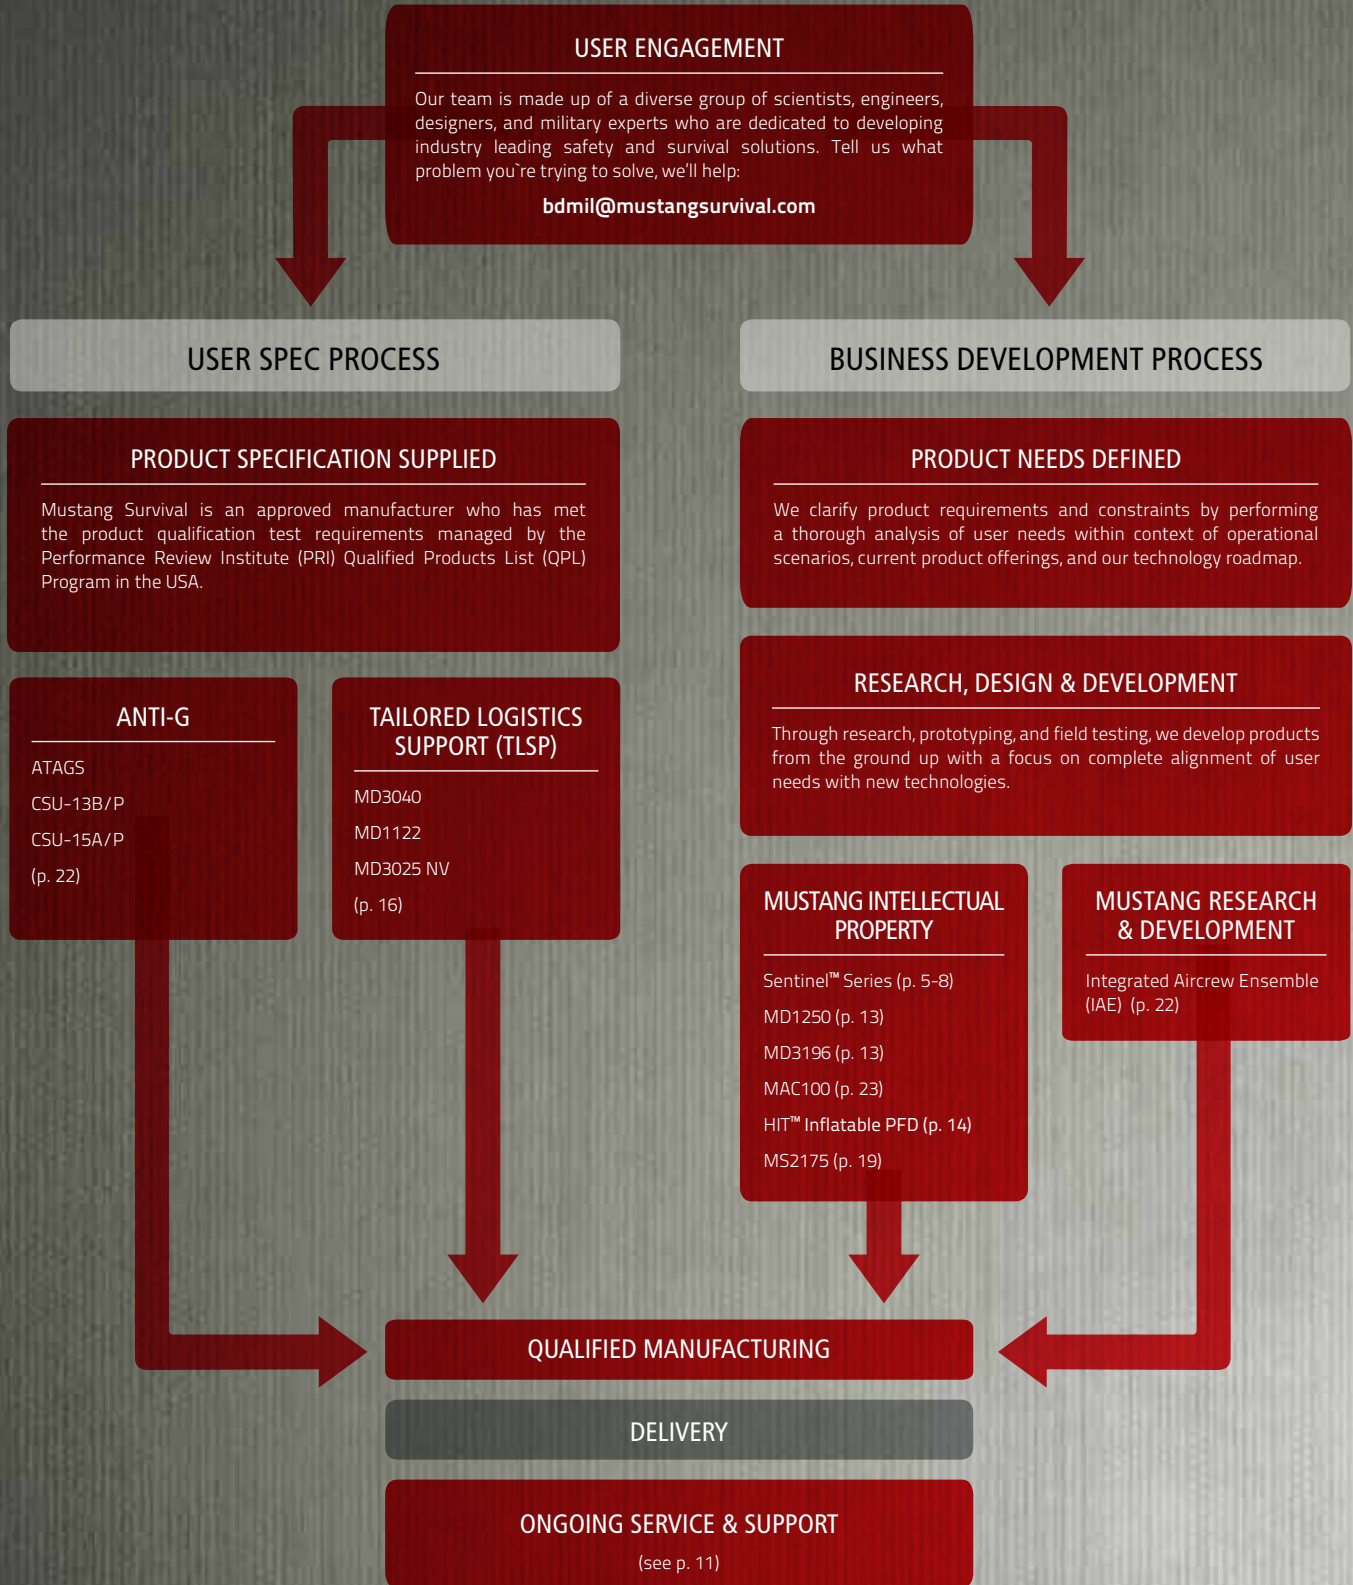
USER ENGAGEMENT

Our team is made up of a diverse group of scientists, engineers, designers, and military experts who are dedicated to developing industry leading safety and survival solutions. Tell us what problem you`re trying to solve, we'll help:

bdmil@mustangsurvival.com

USER SPEC PROCESS

BUSINESS DEVELOPMENT PROCESS

PRODUCT SPECIFICATION SUPPLIED

Mustang Survival is an approved manufacturer who has met the product qualification test requirements managed by the Performance Review Institute (PRI) Qualified Products List (QPL) Program in the USA.

ANTI-G

ATAGS

CSU-13B/P

CSU-15A/P

(p. 22)

TAILORED LOGISTICS SUPPORT (TLSP)

MD3040

MD1122

MD3025 NV

(p. 16)

PRODUCT NEEDS DEFINED

We clarify product requirements and constraints by performing a thorough analysis of user needs within context of operational scenarios, current product offerings, and our technology roadmap.

RESEARCH, DESIGN & DEVELOPMENT

Through research, prototyping, and field testing, we develop products from the ground up with a focus on complete alignment of user needs with new technologies.

MUSTANG INTELLECTUAL PROPERTY

Sentinel™ Series (p. 5-8)

MD1250 (p. 13)

MD3196 (p. 13)

MAC100 (p. 23)

HIT™ Inflatable PFD (p. 14)

MS2175 (p. 19)

MUSTANG RESEARCH & DEVELOPMENT

Integrated Aircrew Ensemble (IAE) (p. 22)

QUALIFIED MANUFACTURING

DELIVERY

ONGOING SERVICE & SUPPORT

(see p. 11)